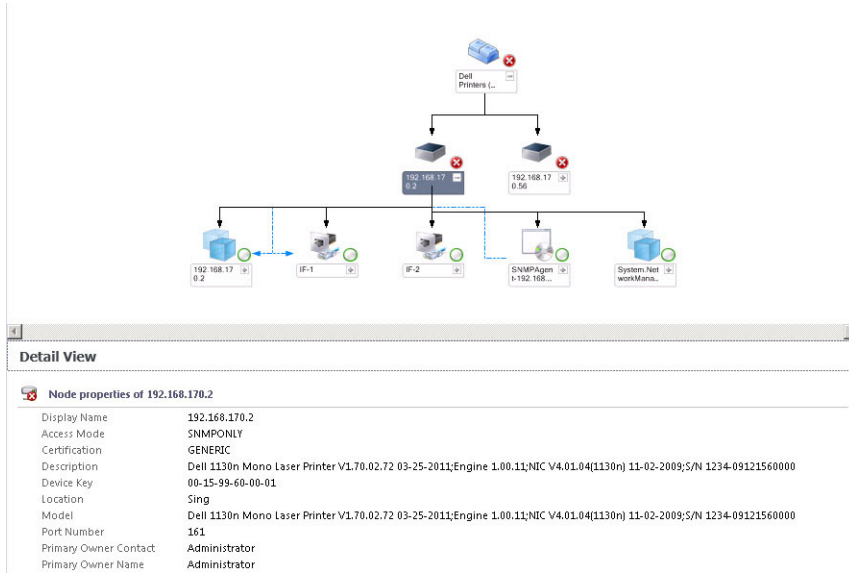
Dell Printers (...

192.168.170.2

192.168.170.56

192.168.170.2

IF-1

IF-2

SNMPAgent-192.168...

System.NetworkMana...

Detail View

Node properties of 192.168.170.2

| | |
|---|---|
| Display Name | 192.168.170.2 |
| Access Mode | SNMPONLY |
| Certification | GENERIC |
| Description | Dell 1130n Mono Laser Printer V1.70.02.72 03-25-2011;Engine 1.00.11;NIC V4.01.04(1130n) 11-02-2009;S/N 1234-09121560000 |
| Device Key | 00-15-99-60-00-01 |
| Location | Sing |
| Model | Dell 1130n Mono Laser Printer V1.70.02.72 03-25-2011;Engine 1.00.11;NIC V4.01.04(1130n) 11-02-2009;S/N 1234-09121560000 |
| Port Number | 161 |
| Primary Owner Contact | Administrator |
| Primary Owner Name | Administrator |